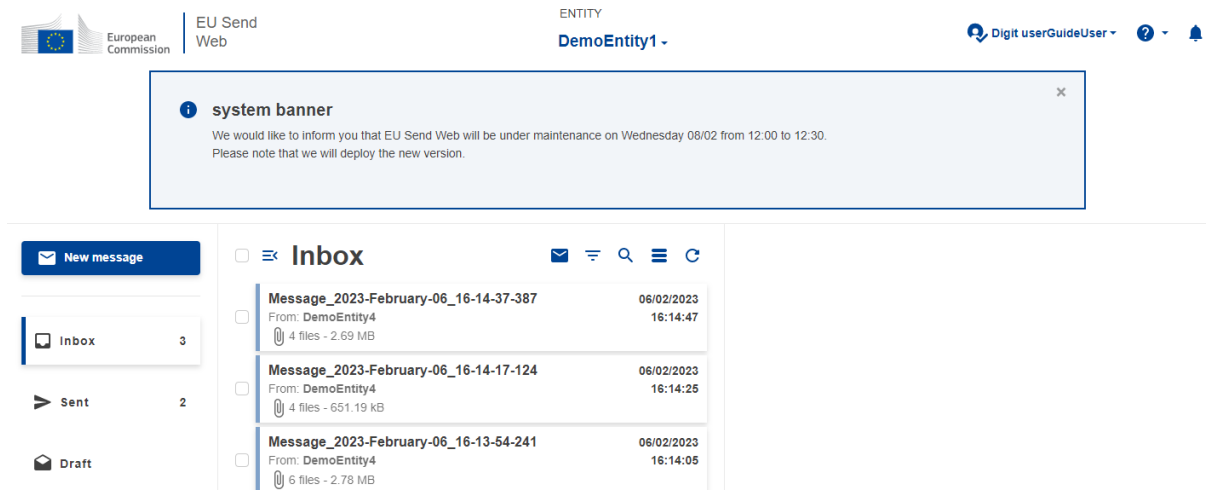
European Commission

EU Send Web

ENTITY

DemoEntity1

Digit userGuideUser

system banner

We would like to inform you that EU Send Web will be under maintenance on Wednesday 08/02 from 12:00 to 12:30.
Please note that we will deploy the new version.

New message

Inbox 3

Sent 2

Draft

Inbox

Message_2023-February-06_16-14-37-387
From: DemoEntity4
4 files - 2.69 MB
06/02/2023
16:14:47

Message_2023-February-06_16-14-17-124
From: DemoEntity4
4 files - 651.19 kB
06/02/2023
16:14:25

Message_2023-February-06_16-13-54-241
From: DemoEntity4
6 files - 2.78 MB
06/02/2023
16:14:05